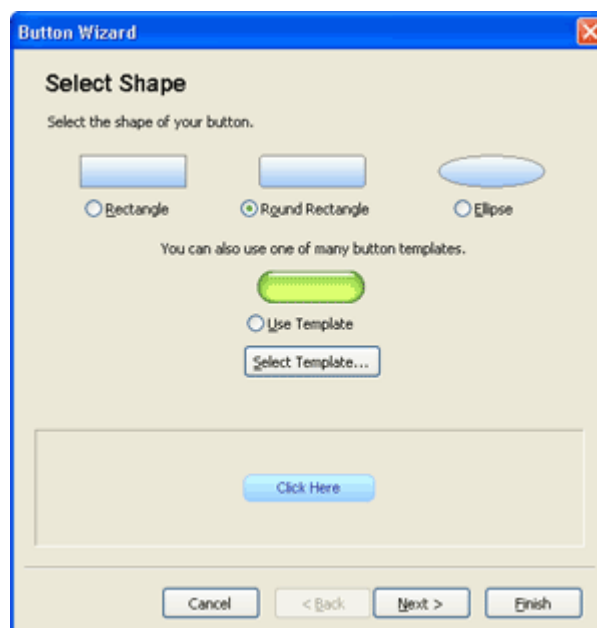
Button Wizard

Select Shape

Select the shape of your button.

Rectangle

Round Rectangle

Ellipse

You can also use one of many button templates.

Use Template

Select Template...

Click Here

Cancel

< Back

Next >

Finish